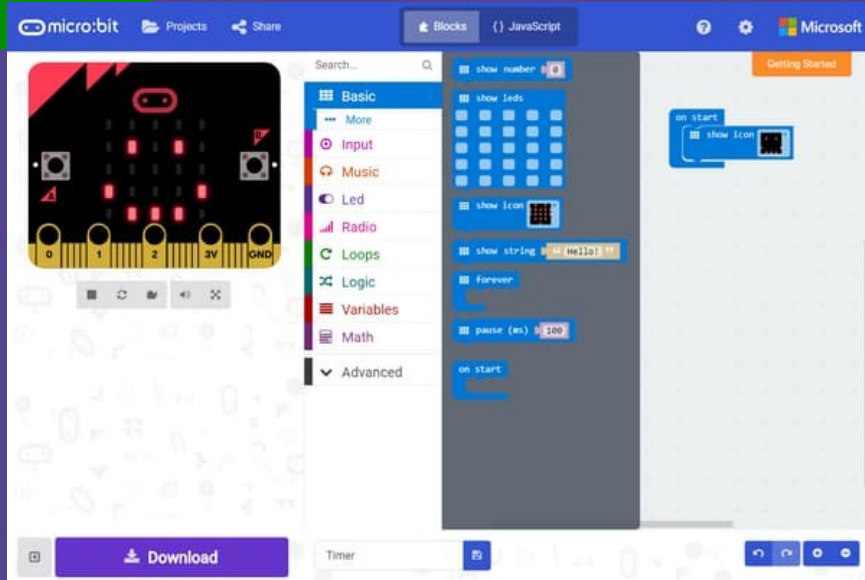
micro:bit Projects Share Blocks {} JavaScript Microsoft

Getting Started

Search...

Basic
••• More
Input
Music
Led
Radio
Loops
Logic
Variables
Math
Advanced

show number 0
show leds
show icon
show string "Hello!"
forever
pause (ms) 100
on start

on start
show icon

0 1 2 3V GND

Download
Timer